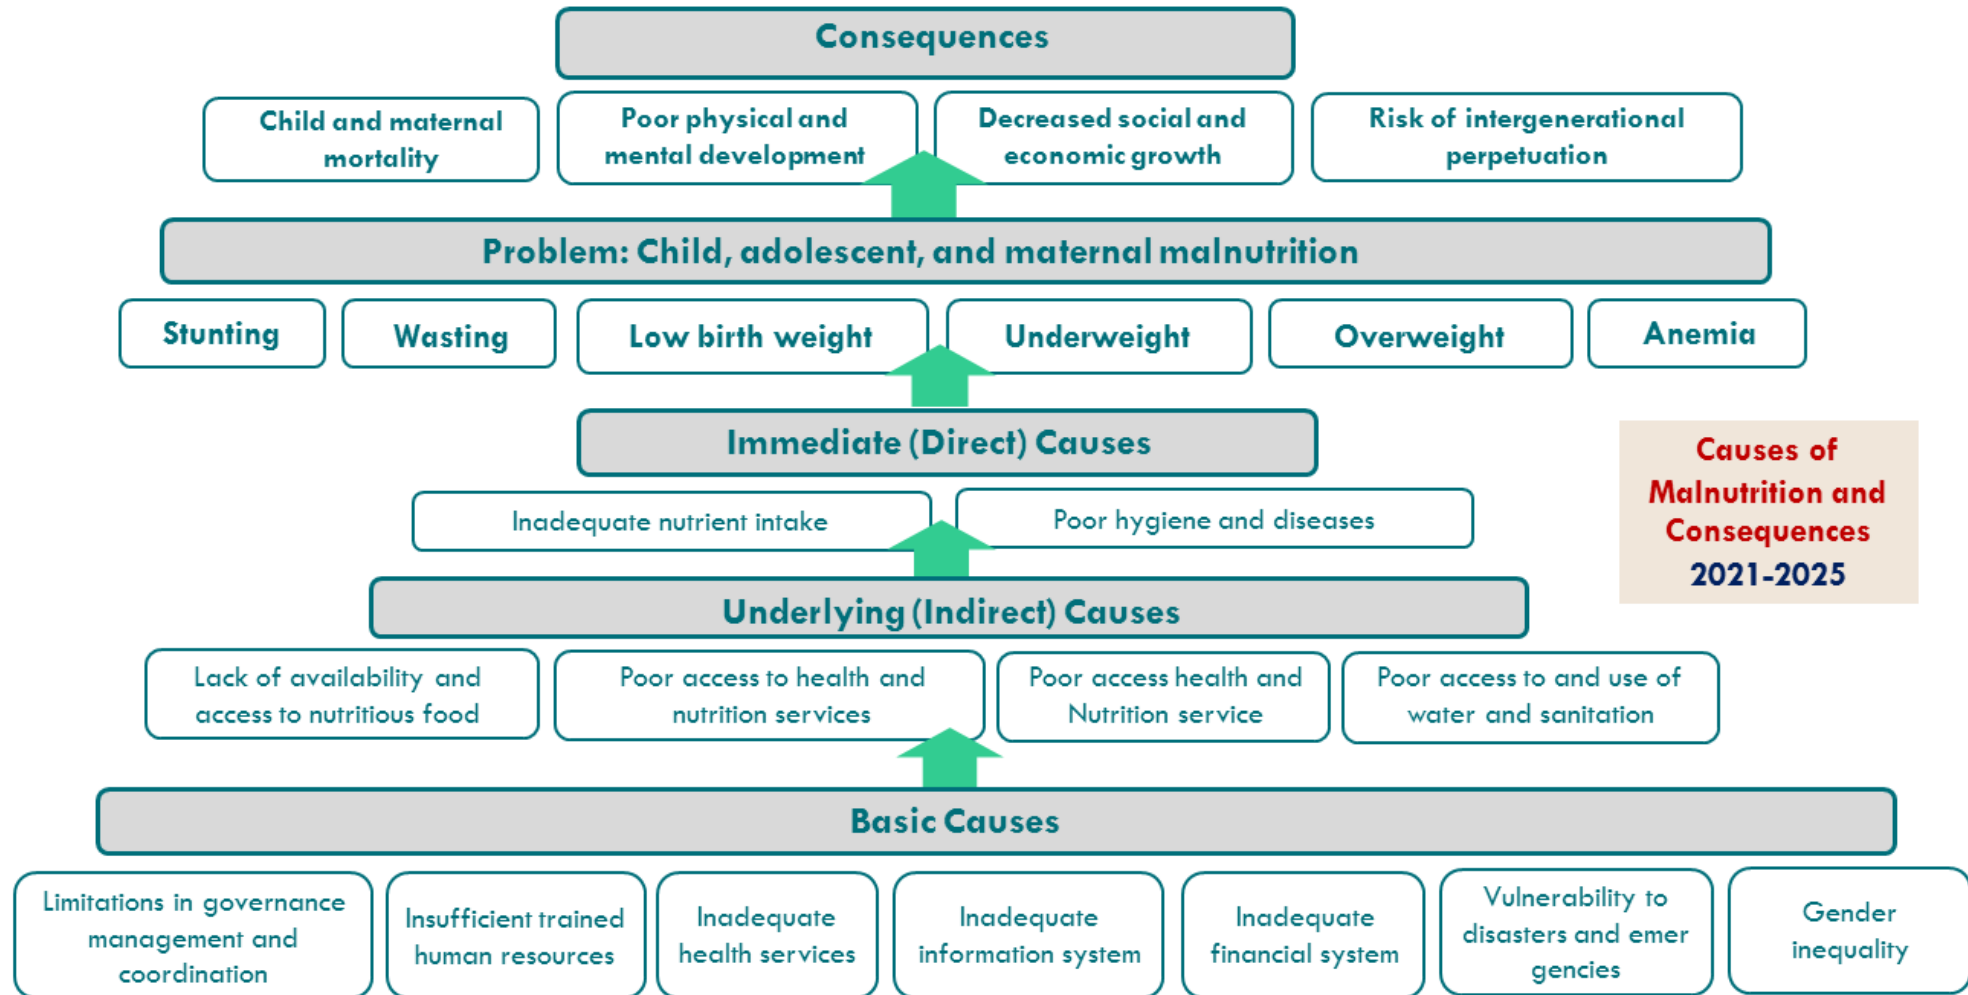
Consequences

Child and maternal mortality

Poor physical and mental development

Decreased social and economic growth

Risk of intergenerational perpetuation

Problem: Child, adolescent, and maternal malnutrition

Stunting

Wasting

Low birth weight

Underweight

Overweight

Anemia

Immediate (Direct) Causes

Inadequate nutrient intake

Poor hygiene and diseases

Causes of Malnutrition and Consequences 2021-2025

Underlying (Indirect) Causes

Lack of availability and access to nutritious food

Poor access to health and nutrition services

Poor access health and Nutrition service

Poor access to and use of water and sanitation

Basic Causes

Limitations in governance management and coordination

Insufficient trained human resources

Inadequate health services

Inadequate information system

Inadequate financial system

Vulnerability to disasters and emergencies

Gender inequality